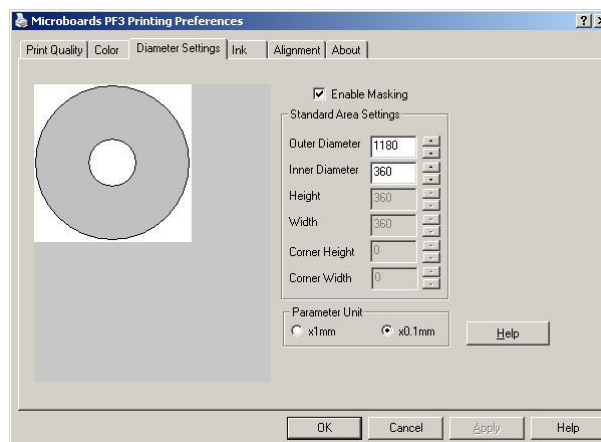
Microboards PF3 Printing Preferences

?

Print Quality | Color | Diameter Settings | Ink | Alignment | About

Enable Masking

Standard Area Settings

Outer Diameter 1180

Inner Diameter 360

Height 360

Width 360

Corner Height 0

Corner Width 0

Parameter Unit

x1mm

x0.1mm

Help

OK

Cancel

Apply

Help